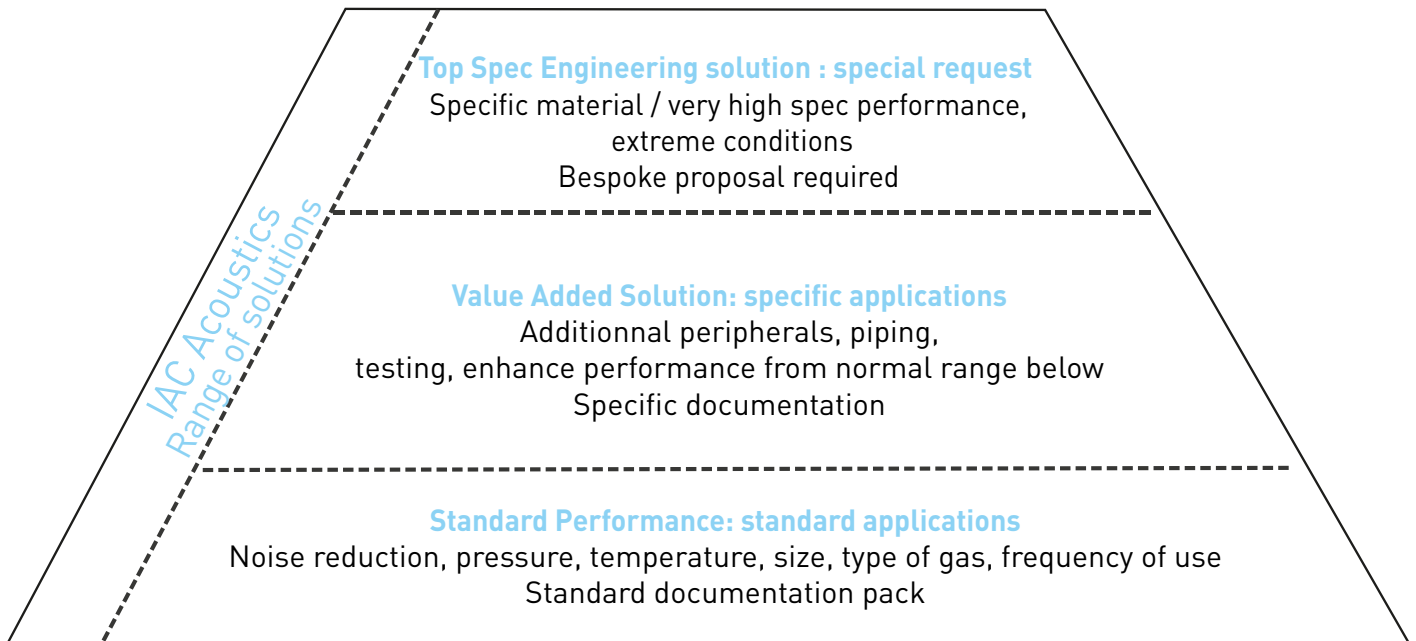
IAC Acoustics
Range of solutions

Top Spec Engineering solution : special request
Specific material / very high spec performance, extreme conditions
Bespoke proposal required

Value Added Solution: specific applications
Additionnal peripherals, piping, testing, enhance performance from normal range below
Specific documentation

Standard Performance: standard applications
Noise reduction, pressure, temperature, size, type of gas, frequency of use
Standard documentation pack